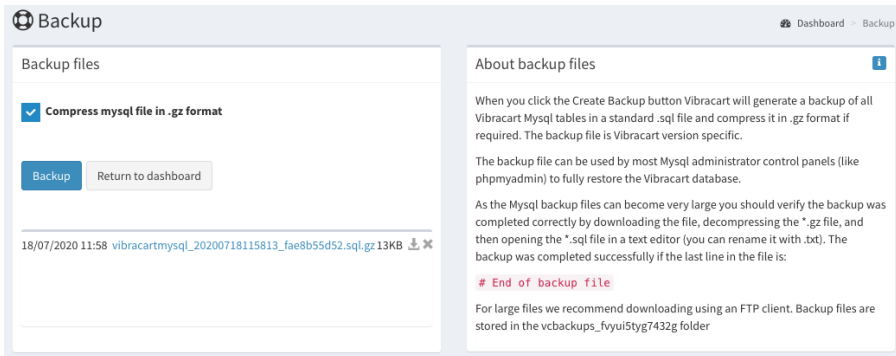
Backup

Dashboard > Backup

Backup files

Compress mysql file in .gz format

Backup

Return to dashboard

18/07/2020 11:58 vibracartmysql_20200718115813_fae8b55d52.sql.gz 13KB

About backup files

i

When you click the Create Backup button Vibracart will generate a backup of all Vibracart Mysql tables in a standard .sql file and compress it in .gz format if required. The backup file is Vibracart version specific.

The backup file can be used by most Mysql administrator control panels (like phpmyadmin) to fully restore the Vibracart database.

As the Mysql backup files can become very large you should verify the backup was completed correctly by downloading the file, decompressing the *.gz file, and then opening the *.sql file in a text editor (you can rename it with .txt). The backup was completed successfully if the last line in the file is:

# End of backup file

For large files we recommend downloading using an FTP client. Backup files are stored in the vcbackups_fvyui5tyg7432g folder